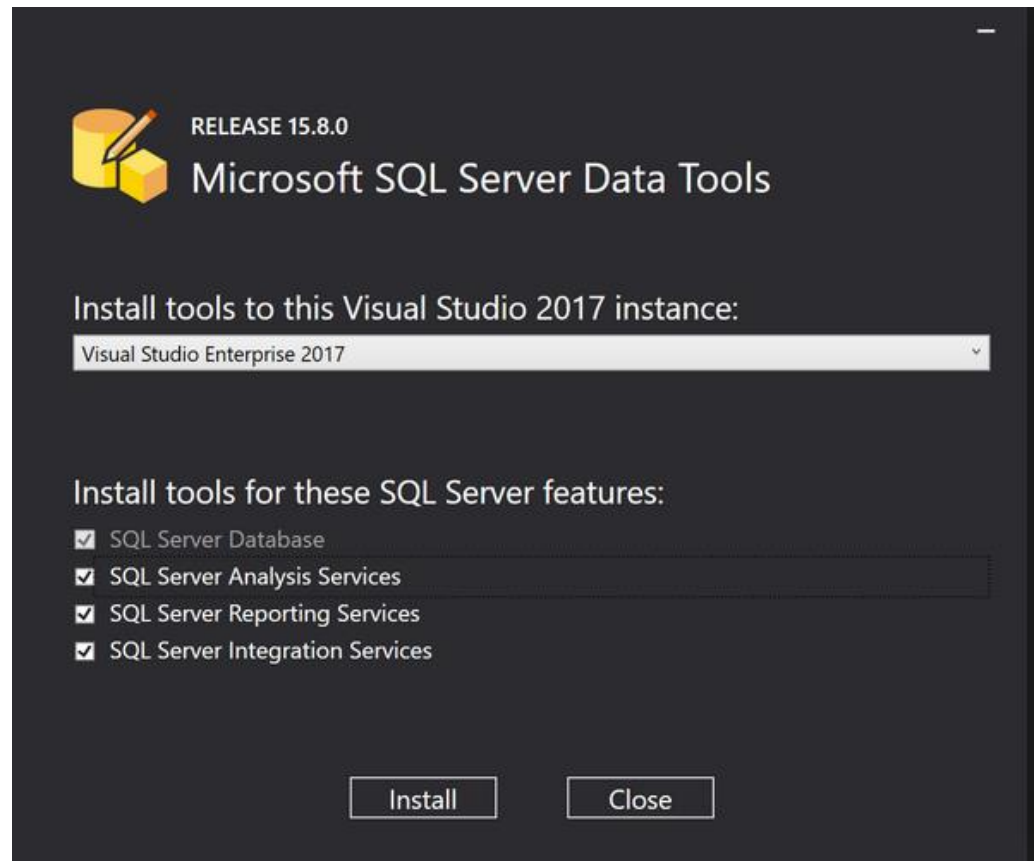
RELEASE 15.8.0
Microsoft SQL Server Data Tools

Install tools to this Visual Studio 2017 instance:

Visual Studio Enterprise 2017

Install tools for these SQL Server features:

☑ SQL Server Database
☑ SQL Server Analysis Services
☑ SQL Server Reporting Services
☑ SQL Server Integration Services

Install

Close